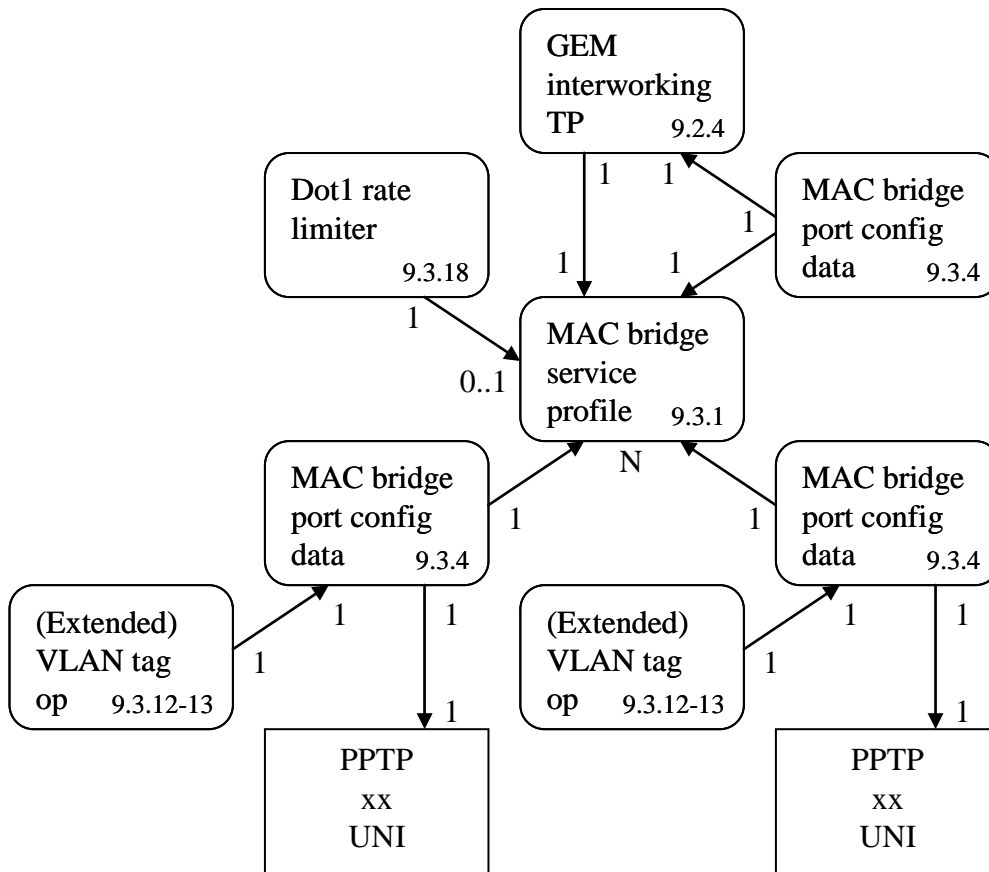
GEM interworking TP 9.2.4

Dot1 rate limiter 9.3.18

MAC bridge port config data 9.3.4

1 1 1 1 1

1

MAC bridge service profile 9.3.1

0..1

N

MAC bridge port config data 9.3.4

1

1

MAC bridge port config data 9.3.4

(Extended) VLAN tag op 9.3.12-13

1 1 1

1

(Extended) VLAN tag op 9.3.12-13

1 1 1

1

PPTP xx UNI

PPTP xx UNI